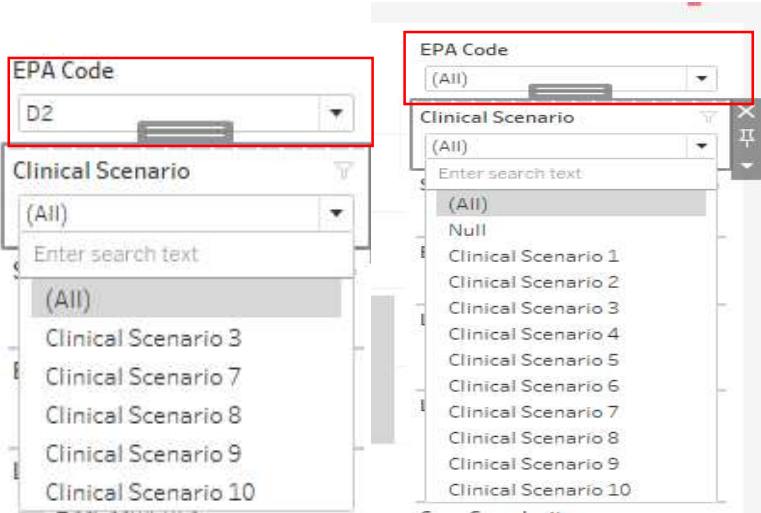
EPA Code
D2
Clinical Scenario
(All)
Enter search text
(All)
Clinical Scenario 3
Clinical Scenario 7
Clinical Scenario 8
Clinical Scenario 9
Clinical Scenario 10

EPA Code
(All)
Clinical Scenario
(All)
Enter search text
(All)
Null
Clinical Scenario 1
Clinical Scenario 2
Clinical Scenario 3
Clinical Scenario 4
Clinical Scenario 5
Clinical Scenario 6
Clinical Scenario 7
Clinical Scenario 8
Clinical Scenario 9
Clinical Scenario 10